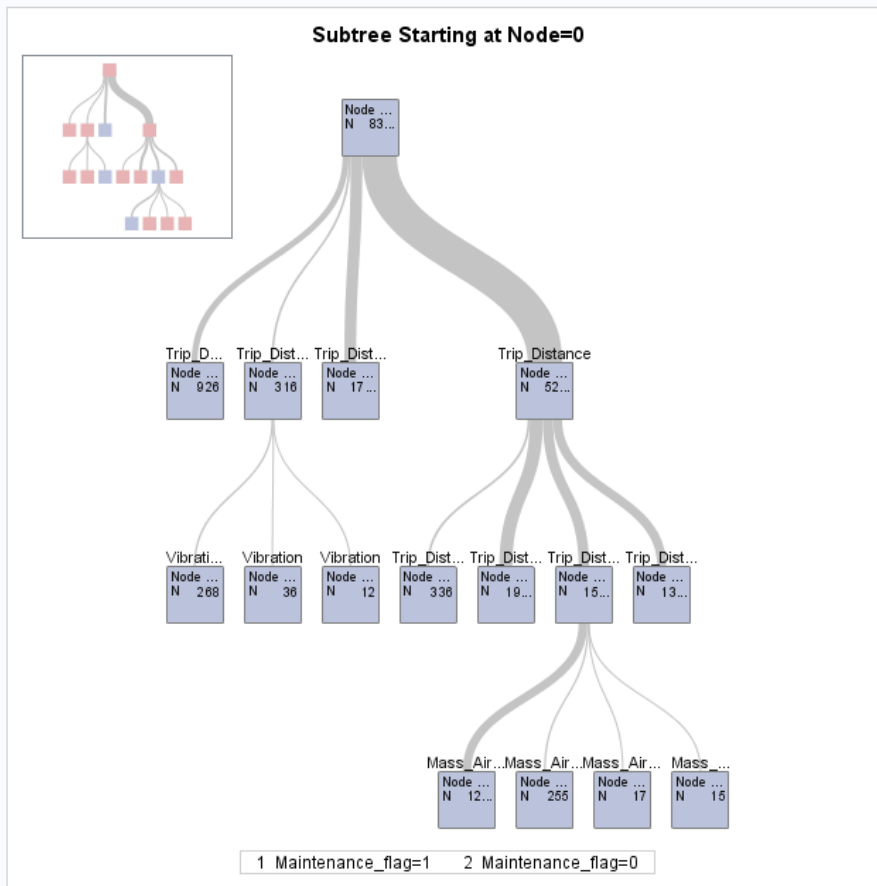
Subtree Starting at Node=0

Node ...
N 83...

Trip_D...
Node ...
N 926

Trip_Dist...
Node ...
N 316

Trip_Dist...
Node ...
N 17...

Trip_Distance
Node ...
N 52...

Vibrati...
Node ...
N 268

Vibration
Node ...
N 36

Vibration
Node ...
N 12

Trip_Dist...
Node ...
N 336

Trip_Dist...
Node ...
N 19...

Trip_Dist...
Node ...
N 15...

Trip_Dist...
Node ...
N 13...

Mass_Air...
Node ...
N 12...

Mass_Air...
Node ...
N 255

Mass_Air...
Node ...
N 17

Mass_...
Node ...
N 15

1 Maintenance_flag=1 2 Maintenance_flag=0